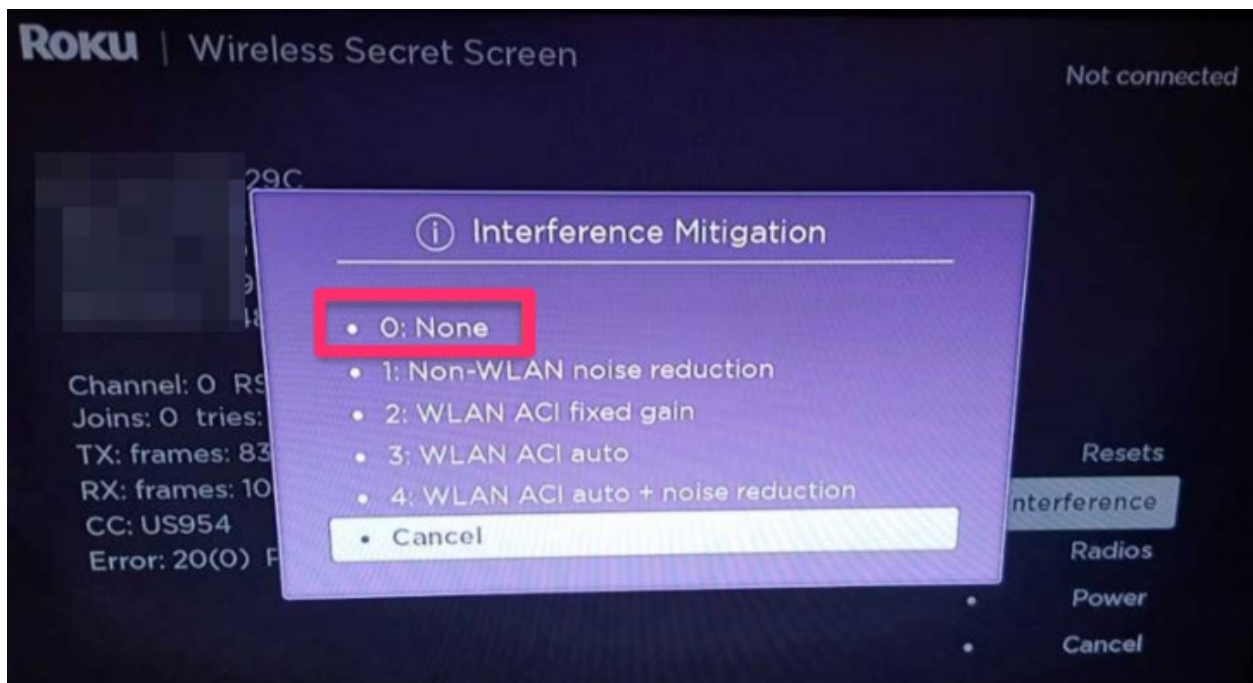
Roku | Wireless Secret Screen

Not connected

29C

Channel: 0 RS
Joins: 0 tries:
TX: frames: 83
RX: frames: 10
CC: US954
Error: 20(0) F

ⓘ Interference Mitigation

• 0: None
• 1: Non-WLAN noise reduction
• 2: WLAN ACI fixed gain
• 3: WLAN ACI auto
• 4: WLAN ACI auto + noise reduction
• Cancel

Resets
nterference
Radios
• Power
• Cancel